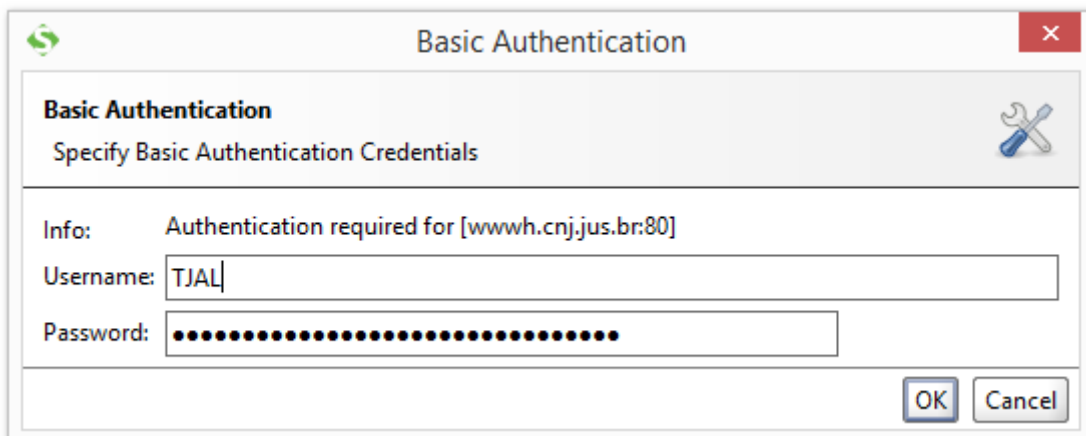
Basic Authentication

Basic Authentication
Specify Basic Authentication Credentials

Info: Authentication required for [wwwh.cnj.jus.br:80]
Username: TJAL
Password: ••••••••••••••••••••••••••••••••

OK Cancel